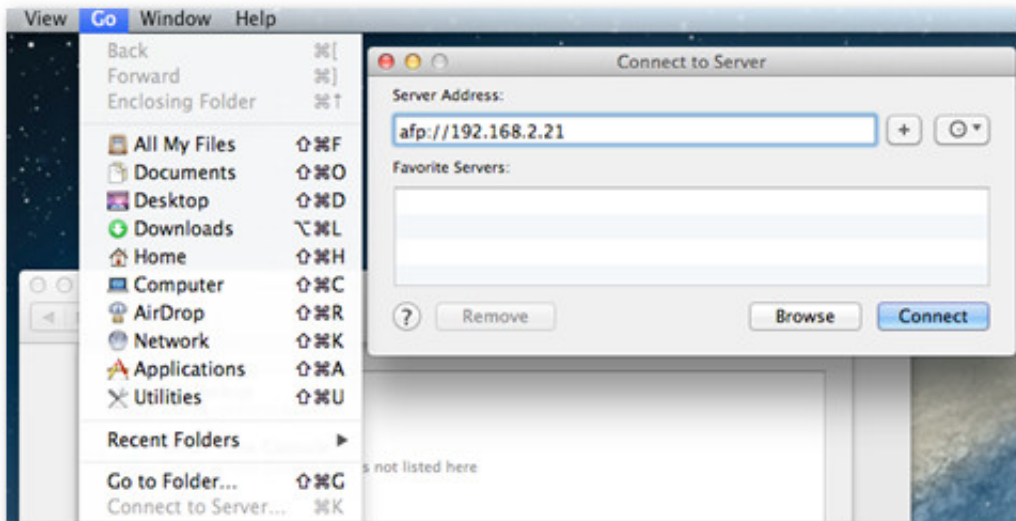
View Go Window Help

Back ⌘[
Forward ⌘]
Enclosing Folder ⌘↑

All My Files ⇧⌘F
Documents ⇧⌘O
Desktop ⇧⌘D
Downloads ⌥⌘L
Home ⇧⌘H
Computer ⇧⌘C
AirDrop ⇧⌘R
Network ⇧⌘K
Applications ⇧⌘A
Utilities ⇧⌘U

Recent Folders ▶

Go to Folder... ⇧⌘G
Connect to Server... ⌘K

Connect to Server

Server Address:

afp://192.168.2.21

+

Favorite Servers:

?

Remove

Browse

Connect

s not listed here